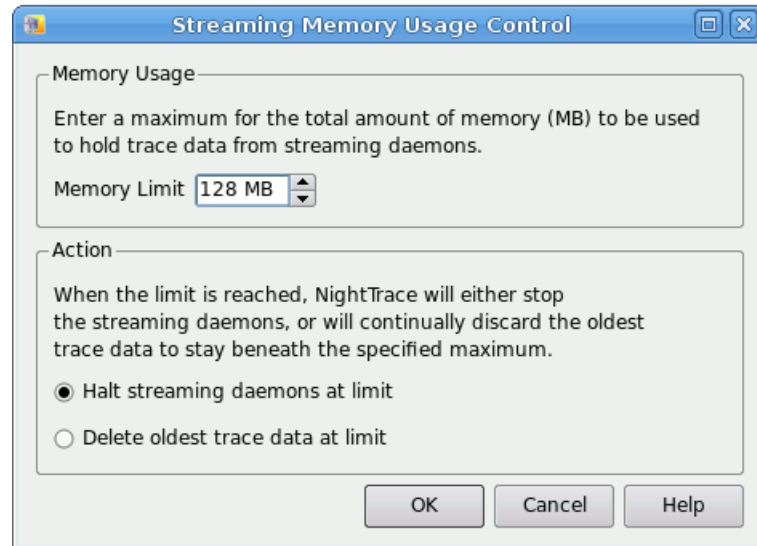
Streaming Memory Usage Control

Memory Usage

Enter a maximum for the total amount of memory (MB) to be used to hold trace data from streaming daemons.

Memory Limit 128 MB

Action

When the limit is reached, NightTrace will either stop the streaming daemons, or will continually discard the oldest trace data to stay beneath the specified maximum.

Halt streaming daemons at limit

Delete oldest trace data at limit

OK Cancel Help